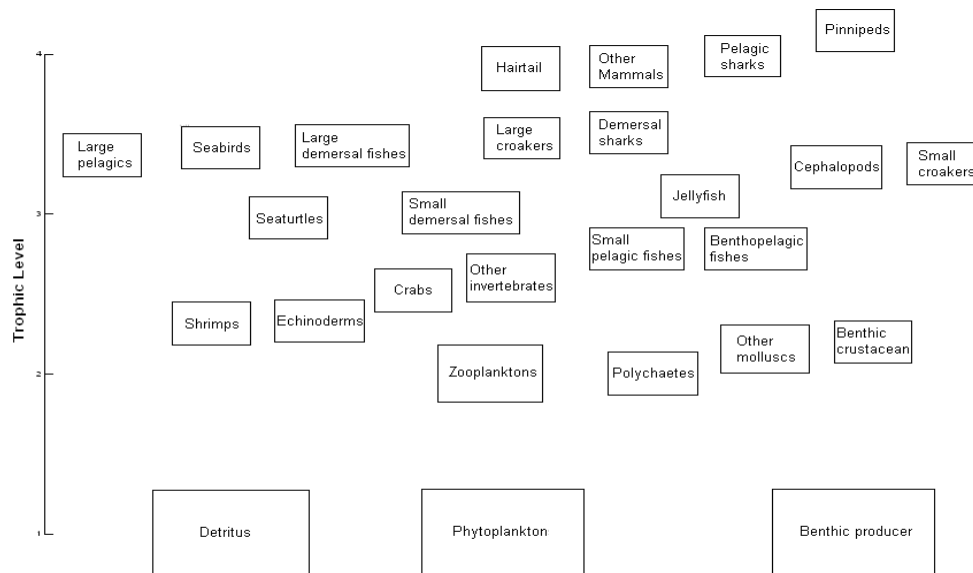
4
3
2
1
Trophic Level

Pinnipeds
Hairtail
Other Mammals
Pelagic sharks
Large pelagics
Seabirds
Large demersal fishes
Large croakers
Demersal sharks
Cephalopods
Small croakers
Jellyfish
Seaturtles
Small demersal fishes
Small pelagic fishes
Benthopelagic fishes
Crabs
Other invertebrates
Shrimps
Echinoderms
Other molluscs
Benthic crustacean
Zooplanktons
Polychaetes
Detritus
Phytoplankton
Benthic producer